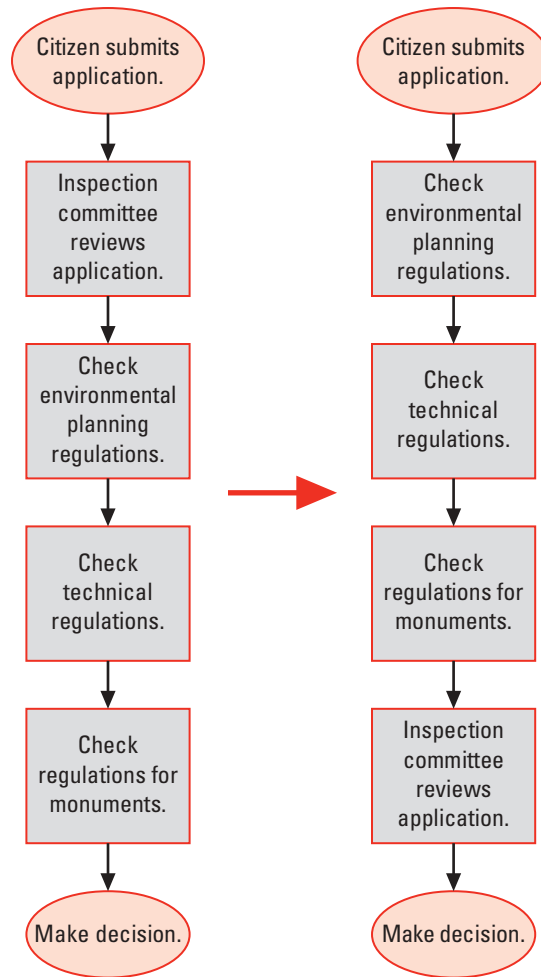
Citizen submits application.

Inspection committee reviews application.

Check environmental planning regulations.

Check technical regulations.

Check regulations for monuments.

Make decision.

Citizen submits application.

Check environmental planning regulations.

Check technical regulations.

Check regulations for monuments.

Inspection committee reviews application.

Make decision.